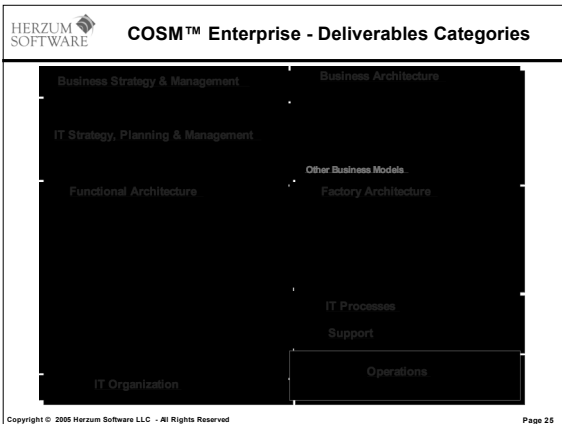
HERZUM SOFTWARE

COSM™ Enterprise - Deliverables Categories

Business Strategy & Management

IT Strategy, Planning & Management

Functional Architecture

IT Organization

Business Architecture

Other Business Models

Factory Architecture

IT Processes

Support

Operations

Copyright © 2005 Herzum Software LLC - All Rights Reserved

Page 25